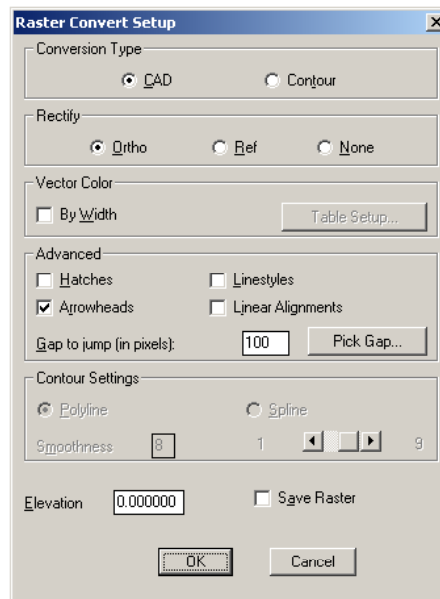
Raster Convert Setup

Conversion Type

CAD

Contour

Rectify

Ortho

Ref

None

Vector Color

By Width

Table Setup...

Advanced

Hatches

Linestyles

Arrowheads

Linear Alignments

Gap to jump (in pixels):

100

Pick Gap...

Contour Settings

Polyline

Spline

Smoothness

8

1

9

Elevation

0.000000

Save Raster

OK

Cancel